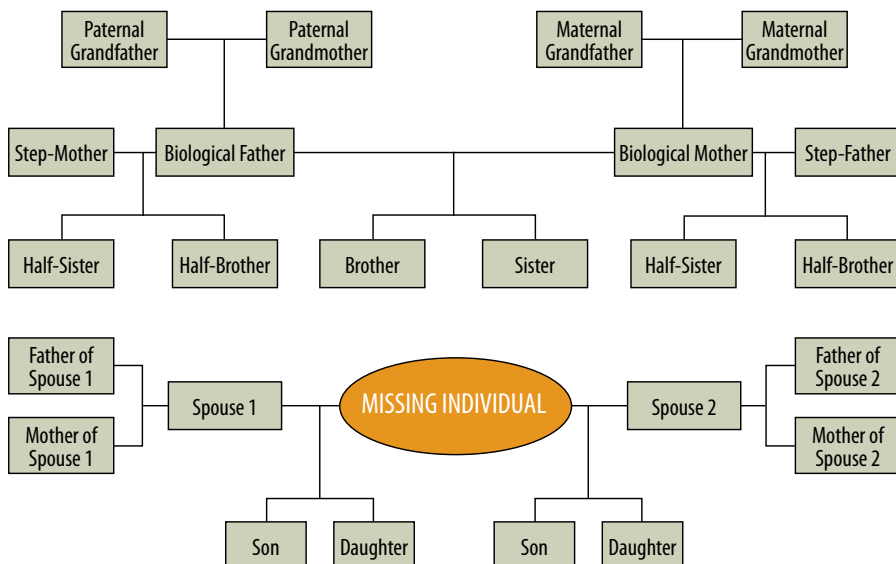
Paternal Grandfather

Paternal Grandmother

Maternal Grandfather

Maternal Grandmother

Step-Mother

Biological Father

Biological Mother

Step-Father

Half-Sister

Half-Brother

Brother

Sister

Half-Sister

Half-Brother

Father of Spouse 1

Mother of Spouse 1

Spouse 1

MISSING INDIVIDUAL

Spouse 2

Father of Spouse 2

Mother of Spouse 2

Son

Daughter

Son

Daughter